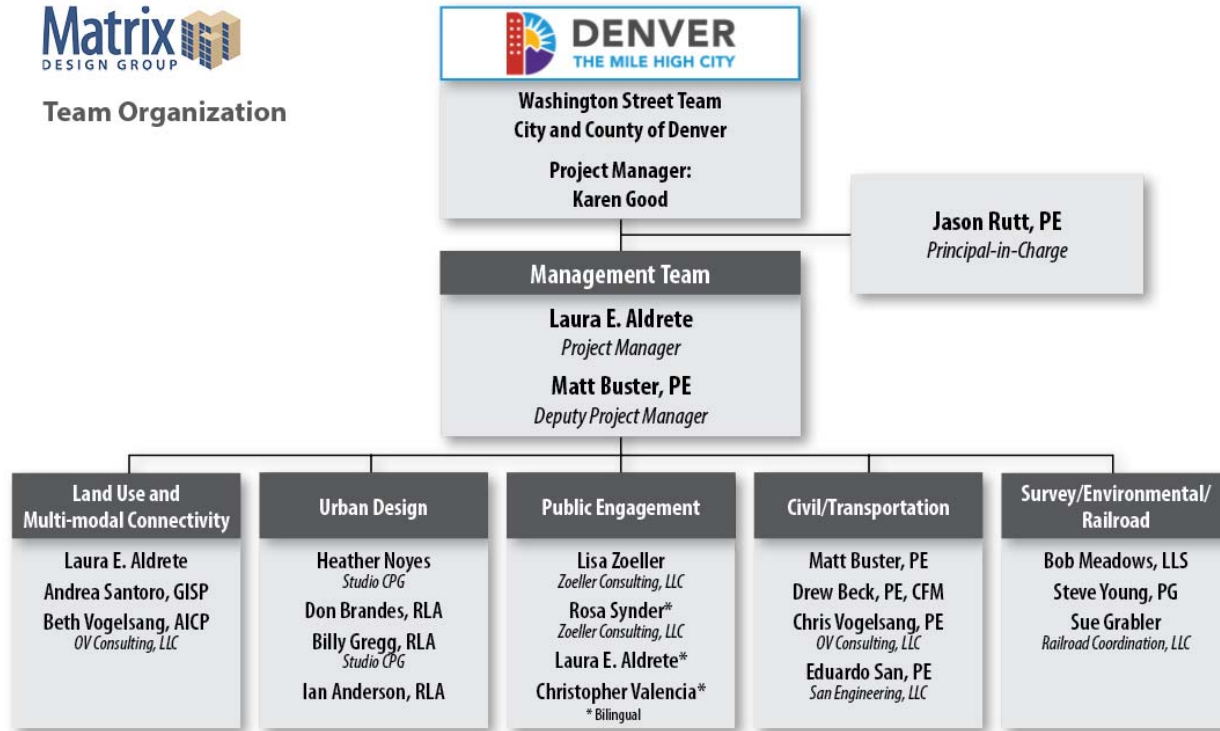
Matrix
DESIGN GROUP

Team Organization

DENVER
THE MILE HIGH CITY

Washington Street Team
City and County of Denver

Project Manager:
Karen Good

Jason Rutt, PE
Principal-in-Charge

Management Team

Laura E. Aldrete
Project Manager

Matt Buster, PE
Deputy Project Manager

Land Use and Multi-modal Connectivity

Laura E. Aldrete
Andrea Santoro, GISP
Beth Vogelsang, AICP
OV Consulting, LLC

Urban Design

Heather Noyes
Studio CPG
Don Brandes, RLA
Billy Gregg, RLA
Studio CPG
Ian Anderson, RLA

Public Engagement

Lisa Zoeller
Zoeller Consulting, LLC
Rosa Synder*
Zoeller Consulting, LLC
Laura E. Aldrete*
Christopher Valencia*
* Bilingual

Civil/Transportation

Matt Buster, PE
Drew Beck, PE, CFM
Chris Vogelsang, PE
OV Consulting, LLC
Eduardo San, PE
San Engineering, LLC

Survey/Environmental/Railroad

Bob Meadows, LLS
Steve Young, PG
Sue Grabler
Railroad Coordination, LLC